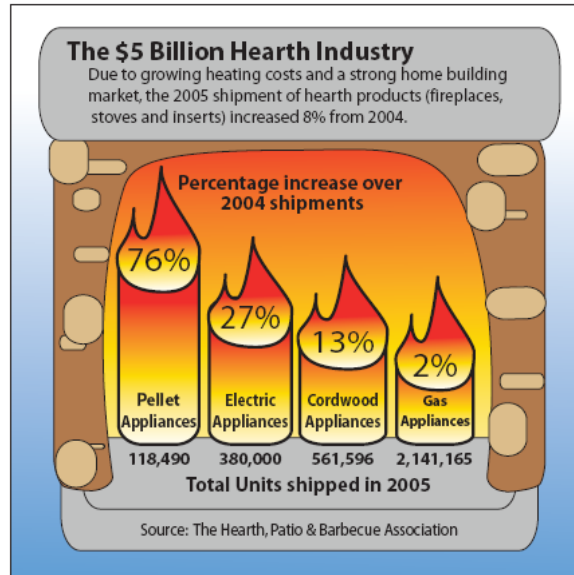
The $5 Billion Hearth Industry

Due to growing heating costs and a strong home building market, the 2005 shipment of hearth products (fireplaces, stoves and inserts) increased 8% from 2004.

Percentage increase over 2004 shipments

76%
Pellet Appliances
118,490

27%
Electric Appliances
380,000

13%
Cordwood Appliances
561,596

2%
Gas Appliances
2,141,165

Total Units shipped in 2005

Source: The Hearth, Patio & Barbecue Association